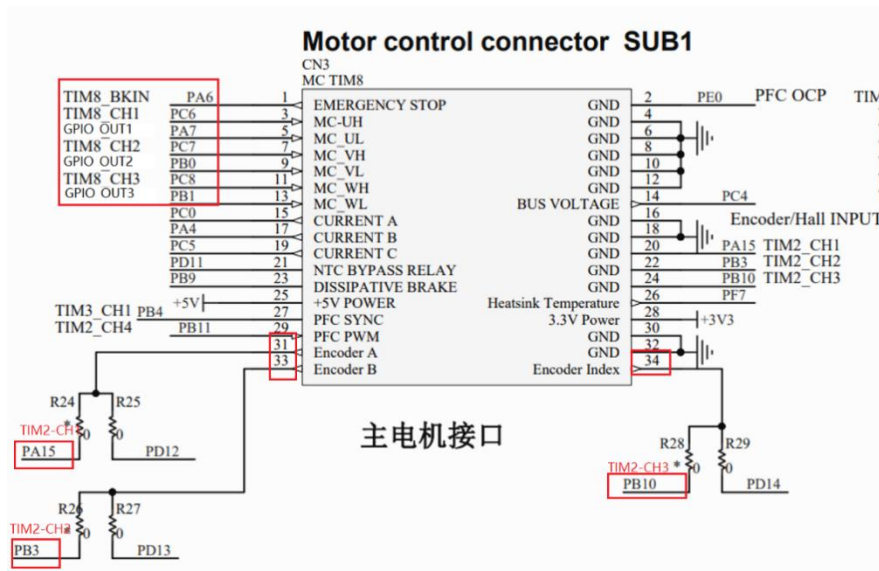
Motor control connector SUB1

CN3
MC TIM8

TIM8_BKIN PA6 1 EMERGENCY STOP GND 2 PE0 PFC OCP TIM
TIM8_CH1 PC6 3 MC-UH GND 4
GPIO_OUT1 PA7 5 MC_UL GND 6
TIM8_CH2 PC7 7 MC_VH GND 8
GPIO_OUT2 PB0 9 MC_VL GND 10
TIM8_CH3 PC8 11 MC_WH GND 12
GPIO_OUT3 PB1 13 MC_WL BUS VOLTAGE 14 PC4
PC0 15 CURRENT A GND 16 Encoder/Hall INPUT
PA4 17 CURRENT B GND 18
PC5 19 CURRENT C GND 20 PA15 TIM2_CH1
PD11 21 NTC BYPASS RELAY GND 22 PB3 TIM2_CH2
PB9 23 DISSIPATIVE BRAKE GND 24 PB10 TIM2_CH3
+5V 25 +5V POWER Heatsink Temperature 26 PF7
TIM3_CH1 PB4 27 PFC SYNC 3.3V Power 28 +3V3
TIM2_CH4 PB11 29 PFC PWM GND 30
31 Encoder A GND 32
33 Encoder B Encoder Index 34

主电机接口

R24 R25
TIM2-CH1 0 0
PA15 PD12

R26 R27
TIM2-CH2 0 0
PB3 PD13

R28 R29
TIM2-CH3 * 0 0
PB10 PD14